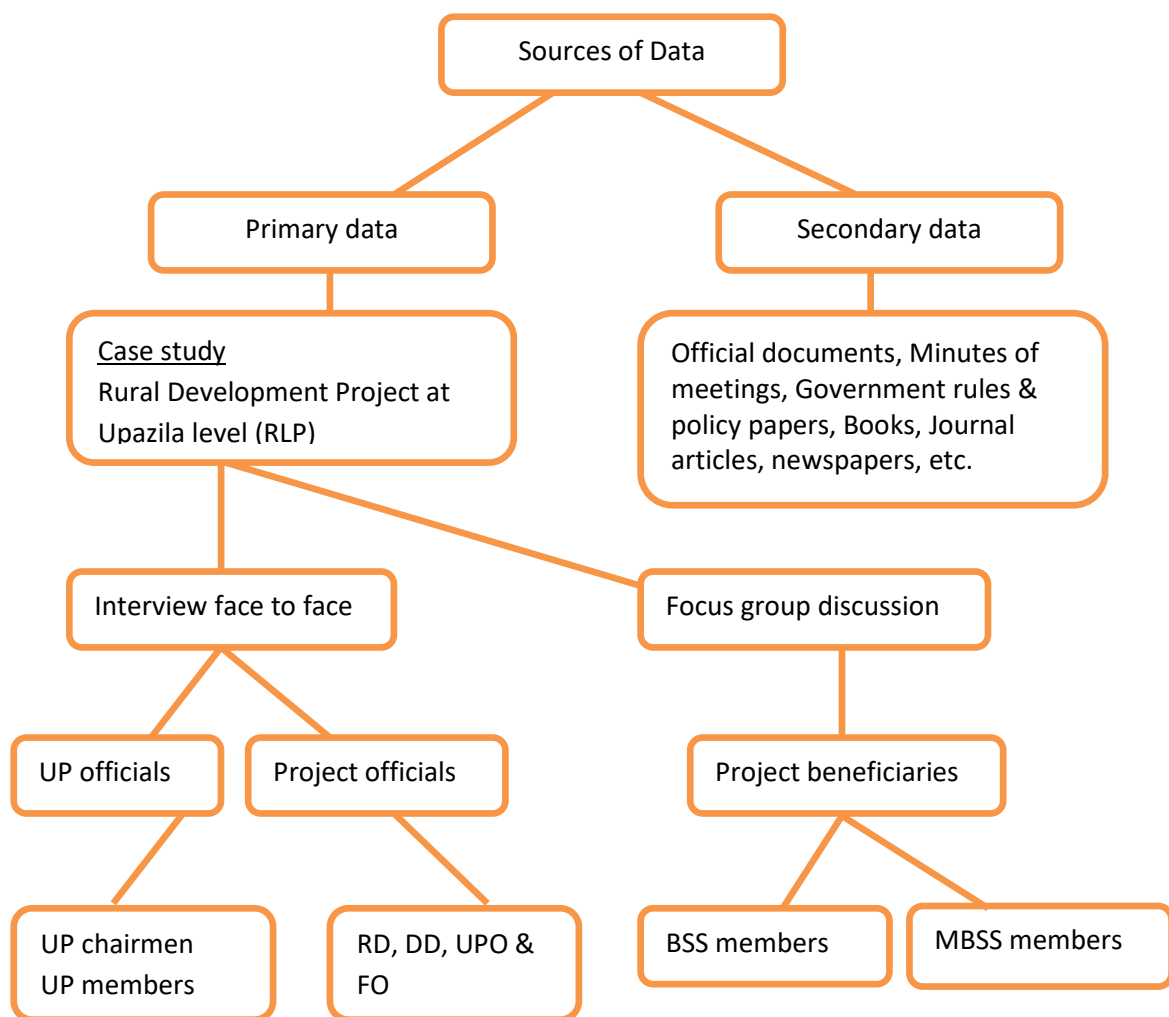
Sources of Data

Primary data

Secondary data

Case study
Rural Development Project at Upazila level (RLP)

Official documents, Minutes of meetings, Government rules & policy papers, Books, Journal articles, newspapers, etc.

Interview face to face

Focus group discussion

UP officials

Project officials

Project beneficiaries

UP chairmen
UP members

RD, DD, UPO & FO

BSS members

MBSS members